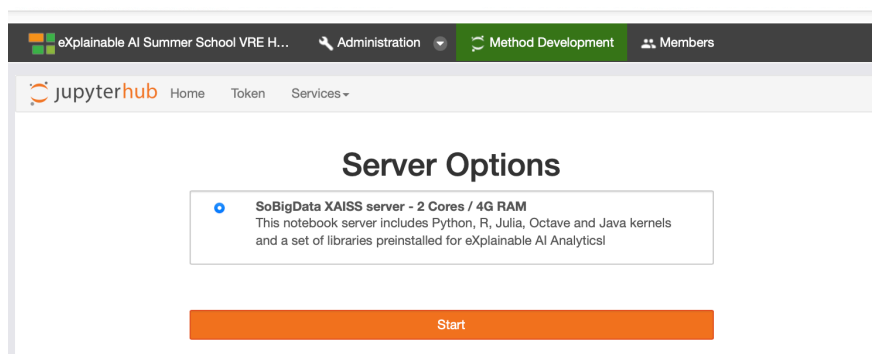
eXplainable AI Summer School VRE H... Administration Method Development Members

jupyterhub Home Token Services

Server Options

SoBigData XAISS server - 2 Cores / 4G RAM
This notebook server includes Python, R, Julia, Octave and Java kernels and a set of libraries preinstalled for eXplainable AI Analytics!

Start